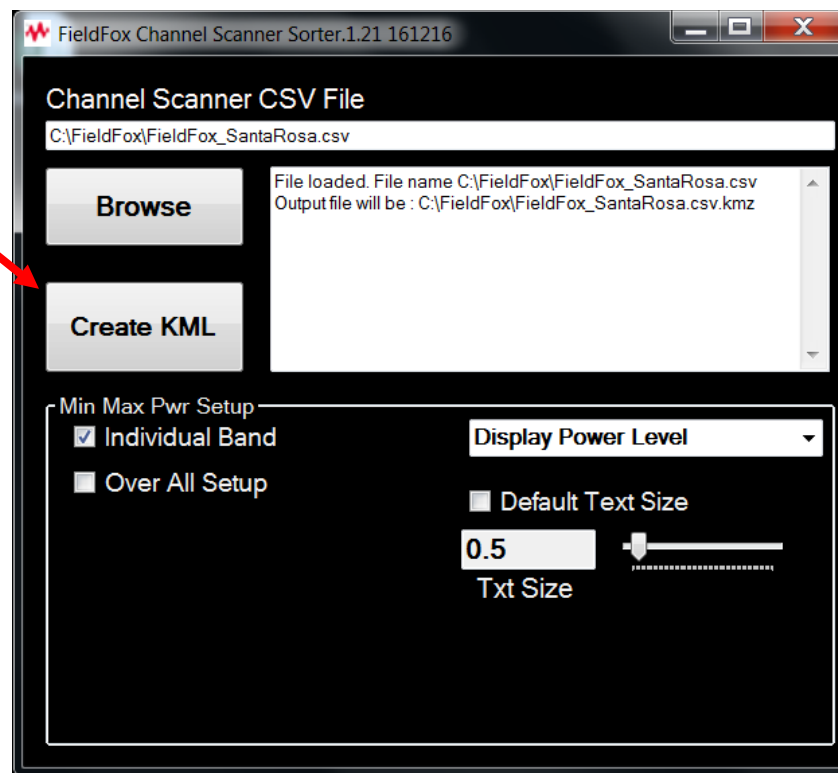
FieldFox Channel Scanner Sorter.1.21 161216

Channel Scanner CSV File

C:\FieldFox\FieldFox_SantaRosa.csv

Browse

File loaded. File name C:\FieldFox\FieldFox_SantaRosa.csv
Output file will be : C:\FieldFox\FieldFox_SantaRosa.csv.kmz

Create KML

Min Max Pwr Setup

Individual Band

Over All Setup

Display Power Level

Default Text Size

0.5

Txt Size